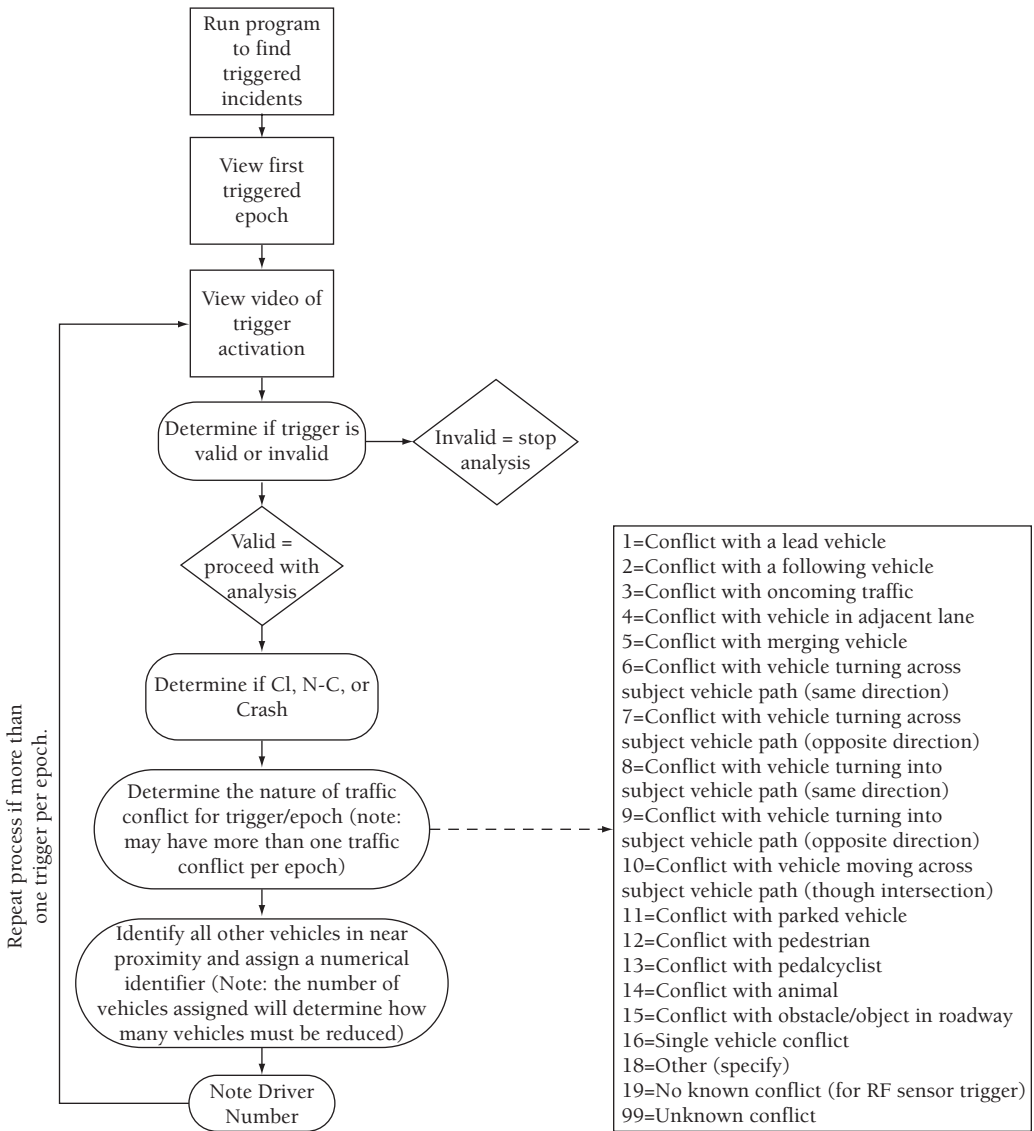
Run program to find triggered incidents

View first triggered epoch

View video of trigger activation

Determine if trigger is valid or invalid

Invalid = stop analysis

Valid = proceed with analysis

Determine if Cl, N-C, or Crash

Determine the nature of traffic conflict for trigger/epoch (note: may have more than one traffic conflict per epoch)

Identify all other vehicles in near proximity and assign a numerical identifier (Note: the number of vehicles assigned will determine how many vehicles must be reduced)

Note Driver Number

Repeat process if more than one trigger per epoch.

1=Conflict with a lead vehicle
2=Conflict with a following vehicle
3=Conflict with oncoming traffic
4=Conflict with vehicle in adjacent lane
5=Conflict with merging vehicle
6=Conflict with vehicle turning across subject vehicle path (same direction)
7=Conflict with vehicle turning across subject vehicle path (opposite direction)
8=Conflict with vehicle turning into subject vehicle path (same direction)
9=Conflict with vehicle turning into subject vehicle path (opposite direction)
10=Conflict with vehicle moving across subject vehicle path (though intersection)
11=Conflict with parked vehicle
12=Conflict with pedestrian
13=Conflict with pedalcyclist
14=Conflict with animal
15=Conflict with obstacle/object in roadway
16=Single vehicle conflict
18=Other (specify)
19=No known conflict (for RF sensor trigger)
99=Unknown conflict